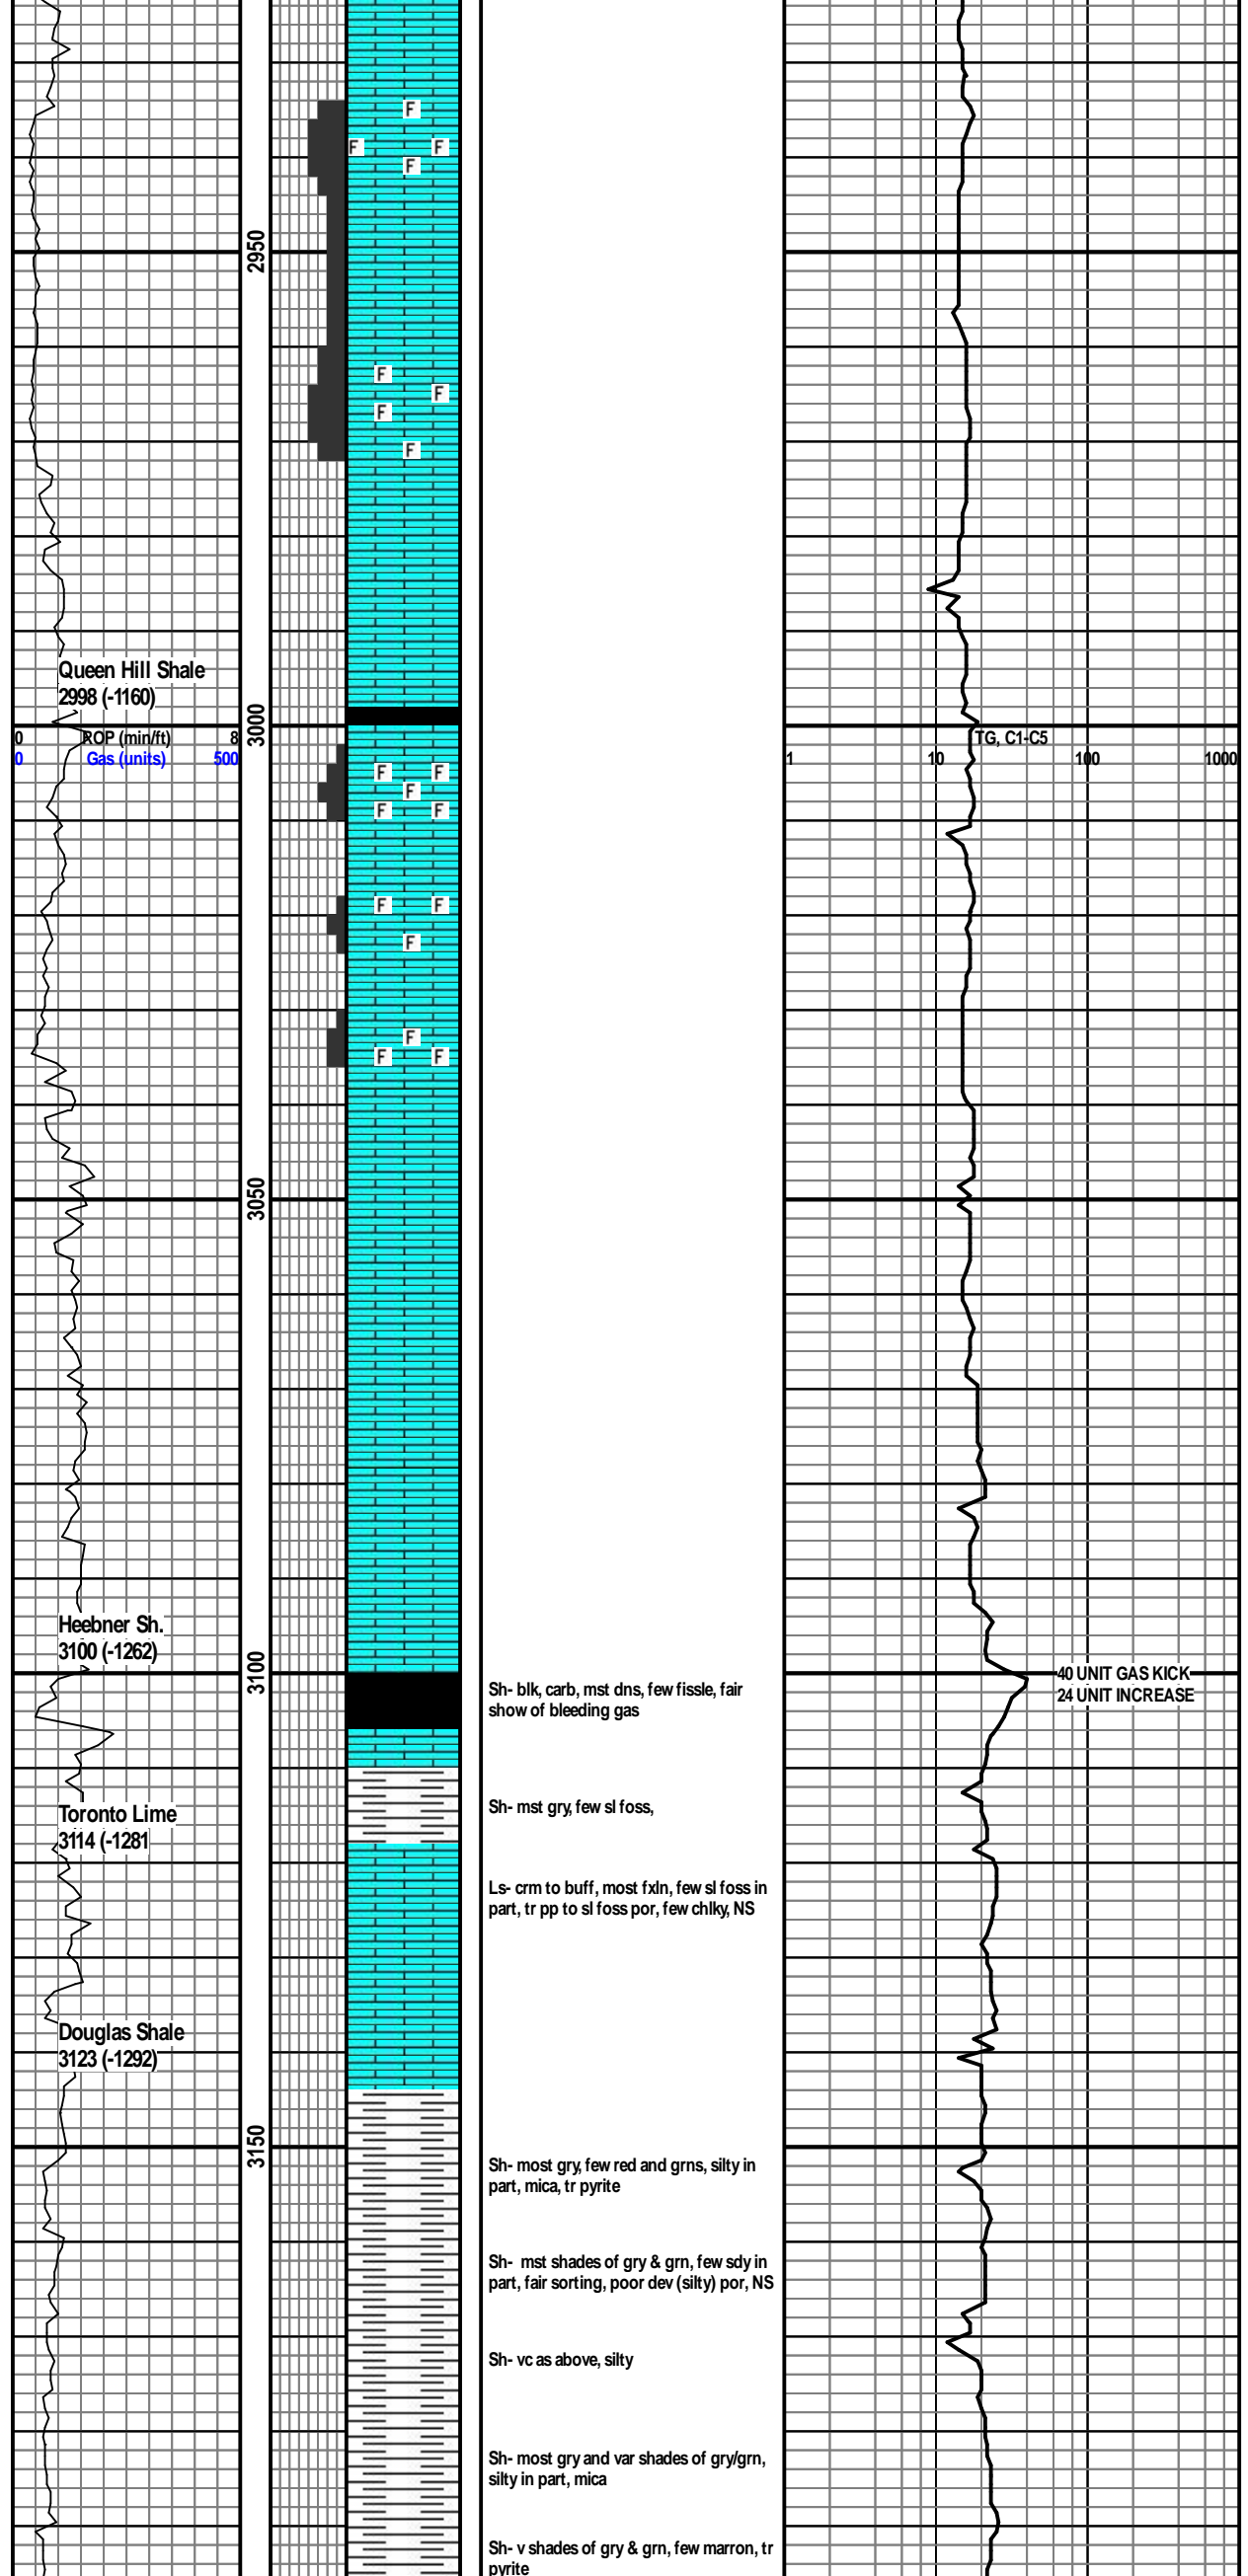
F
F F
F
2950
F
F
F
F
Queen Hill Shale
2998 (-1160)
3000
0 ROP (min/ft) 8
0 Gas (units) 500
1 10 TG, C1-C5 100 1000
F F
F
F F
F F
F
F
F F
3050
Heebner Sh.
3100 (-1262)
3100
Sh- blk, carb, mst dns, few fissle, fair show of bleeding gas
40 UNIT GAS KICK
24 UNIT INCREASE
Toronto Lime
3114 (-1281
Sh- mst gry, few sl foss,
Ls- crm to buff, most fxln, few sl foss in part, tr pp to sl foss por, few chlky, NS
Douglas Shale
3123 (-1292)
3150
Sh- most gry, few red and grns, silty in part, mica, tr pyrite
Sh- mst shades of gry & grn, few sdy in part, fair sorting, poor dev (silty) por, NS
Sh- vc as above, silty
Sh- most gry and var shades of gry/grn, silty in part, mica
Sh- v shades of gry & grn, few marron, tr pyrite